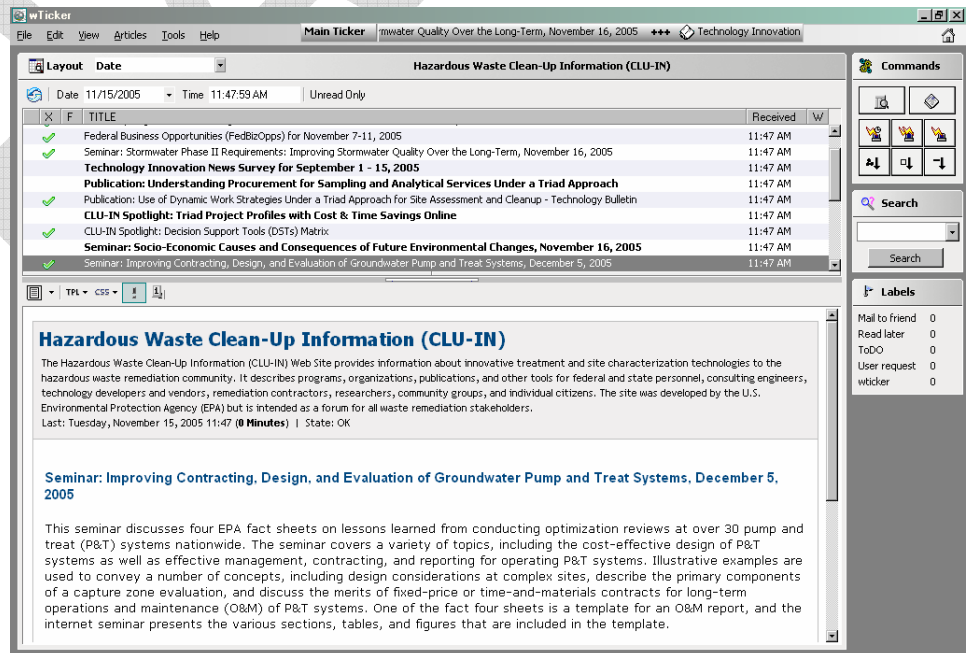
wTicker

File Edit View Articles Tools Help

Main Ticker ımwater Quality Over the Long-Term, November 16, 2005 +++ Technology Innovation

Layout Date

Hazardous Waste Clean-Up Information (CLU-IN)

Date 11/15/2005 Time 11:47:59 AM Unread Only

| X | F | TITLE | Received | W |
|---|---|---|---|---|
| ✓ | | Federal Business Opportunities (FedBizOpps) for November 7-11, 2005 | 11:47 AM | |
| ✓ | | Seminar: Stormwater Phase II Requirements: Improving Stormwater Quality Over the Long-Term, November 16, 2005 | 11:47 AM | |
| | | **Technology Innovation News Survey for September 1 - 15, 2005** | 11:47 AM | |
| | | **Publication: Understanding Procurement for Sampling and Analytical Services Under a Triad Approach** | 11:47 AM | |
| ✓ | | Publication: Use of Dynamic Work Strategies Under a Triad Approach for Site Assessment and Cleanup - Technology Bulletin | 11:47 AM | |
| | | **CLU-IN Spotlight: Triad Project Profiles with Cost & Time Savings Online** | 11:47 AM | |
| ✓ | | CLU-IN Spotlight: Decision Support Tools (DSTs) Matrix | 11:47 AM | |
| | | **Seminar: Socio-Economic Causes and Consequences of Future Environmental Changes, November 16, 2005** | 11:47 AM | |
| ✓ | | Seminar: Improving Contracting, Design, and Evaluation of Groundwater Pump and Treat Systems, December 5, 2005 | 11:47 AM | |

TPL CSS

Hazardous Waste Clean-Up Information (CLU-IN)

The Hazardous Waste Clean-Up Information (CLU-IN) Web Site provides information about innovative treatment and site characterization technologies to the hazardous waste remediation community. It describes programs, organizations, publications, and other tools for federal and state personnel, consulting engineers, technology developers and vendors, remediation contractors, researchers, community groups, and individual citizens. The site was developed by the U.S. Environmental Protection Agency (EPA) but is intended as a forum for all waste remediation stakeholders.
Last: Tuesday, November 15, 2005 11:47 (**0 Minutes**) | State: OK

Seminar: Improving Contracting, Design, and Evaluation of Groundwater Pump and Treat Systems, December 5, 2005

This seminar discusses four EPA fact sheets on lessons learned from conducting optimization reviews at over 30 pump and treat (P&T) systems nationwide. The seminar covers a variety of topics, including the cost-effective design of P&T systems as well as effective management, contracting, and reporting for operating P&T systems. Illustrative examples are used to convey a number of concepts, including design considerations at complex sites, describe the primary components of a capture zone evaluation, and discuss the merits of fixed-price or time-and-materials contracts for long-term operations and maintenance (O&M) of P&T systems. One of the fact four sheets is a template for an O&M report, and the internet seminar presents the various sections, tables, and figures that are included in the template.

Commands

Search

Search

Labels

Mail to friend 0
Read later 0
ToDO 0
User request 0
wticker 0